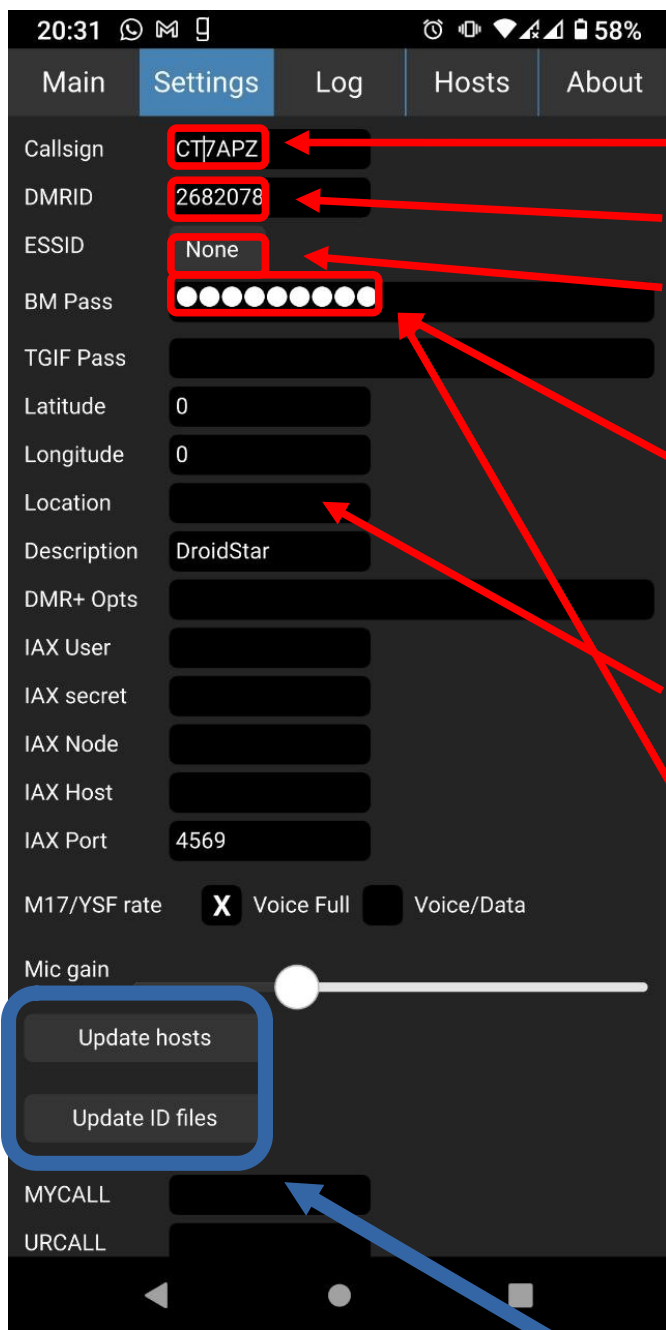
20:31 58%

Main Settings Log Hosts About

Callsign CT7APZ
DMRID 2682078
ESSID None
BM Pass ●●●●●●●●●
TGIF Pass
Latitude 0
Longitude 0
Location
Description DroidStar
DMR+ Opts
IAX User
IAX secret
IAX Node
IAX Host
IAX Port 4569
M17/YSF rate X Voice Full Voice/Data
Mic gain
Update hosts
Update ID files
MYCALL
URCALL